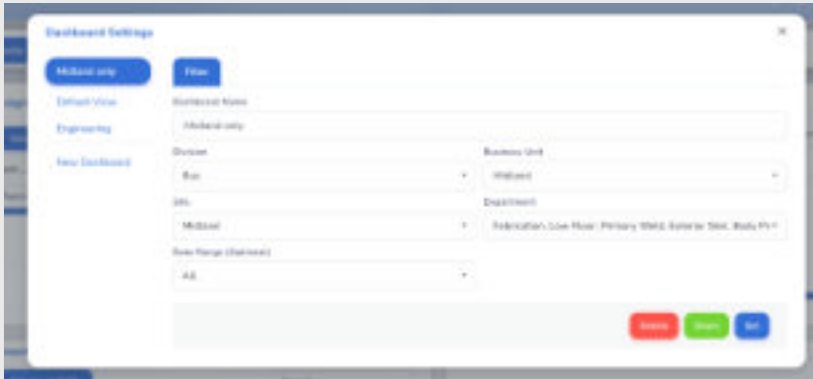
Dashboard Settings

×

Midland only

Default View

Engineering

New Dashboard

Filter

Dashboard Name

Midland only

Division

Bus

Business Unit

Midland

Site

Midland

Department

Fabrication, Low Floor, Primary Weld, Exterior Skin, Body Pr

Date Range (Optional)

All

Delete

Share

Set